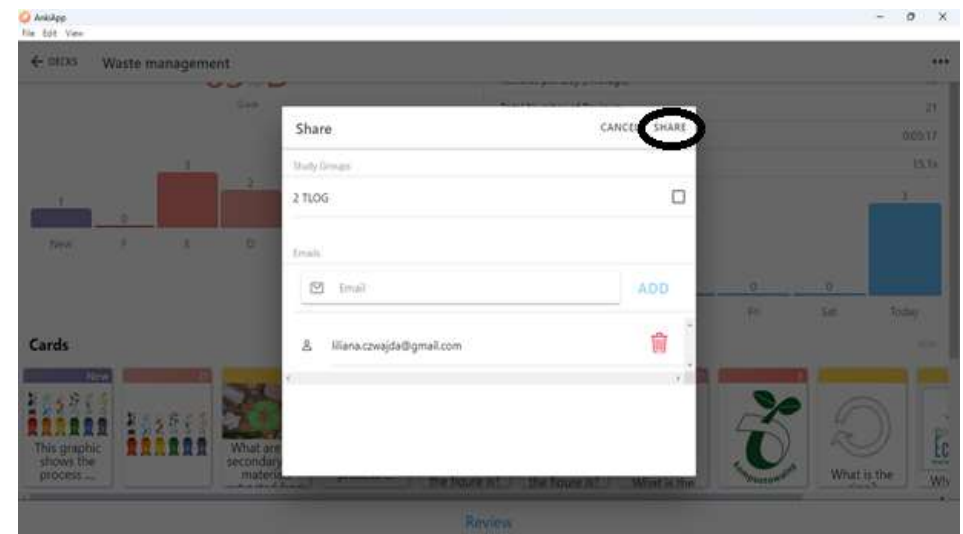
AnkiApp
File Edit View

← DECKS Waste management

Share
CANCEL SHARE

Study Groups

2 TLOG

Emails

Email
ADD

liliana.czwajda@gmail.com

1
0
3
2
New
F
E
D

21
0:03:17
15.1s
3
0
0
Fri
Sat
Today

Cards

New

This graphic shows the process ...

What are secondary materi...

the figure is...
the figure is...
What is the

kompostowanie

What is the

Ec
Wh

Review